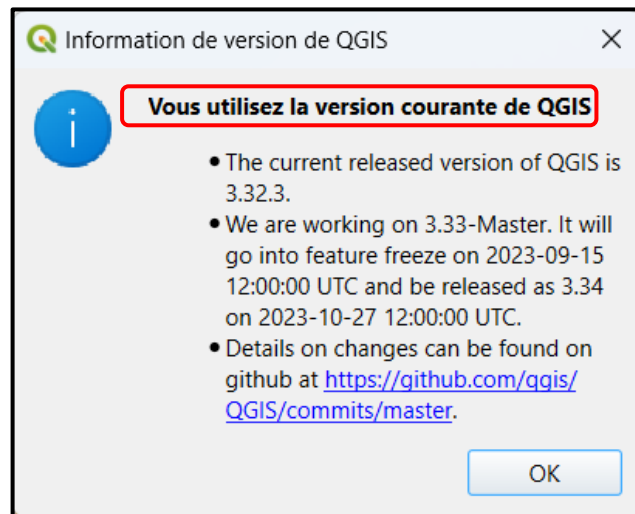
Information de version de QGIS

×

Vous utilisez la version courante de QGIS

- The current released version of QGIS is 3.32.3.
- We are working on 3.33-Master. It will go into feature freeze on 2023-09-15 12:00:00 UTC and be released as 3.34 on 2023-10-27 12:00:00 UTC.
- Details on changes can be found on github at https://github.com/qgis/QGIS/commits/master.

OK